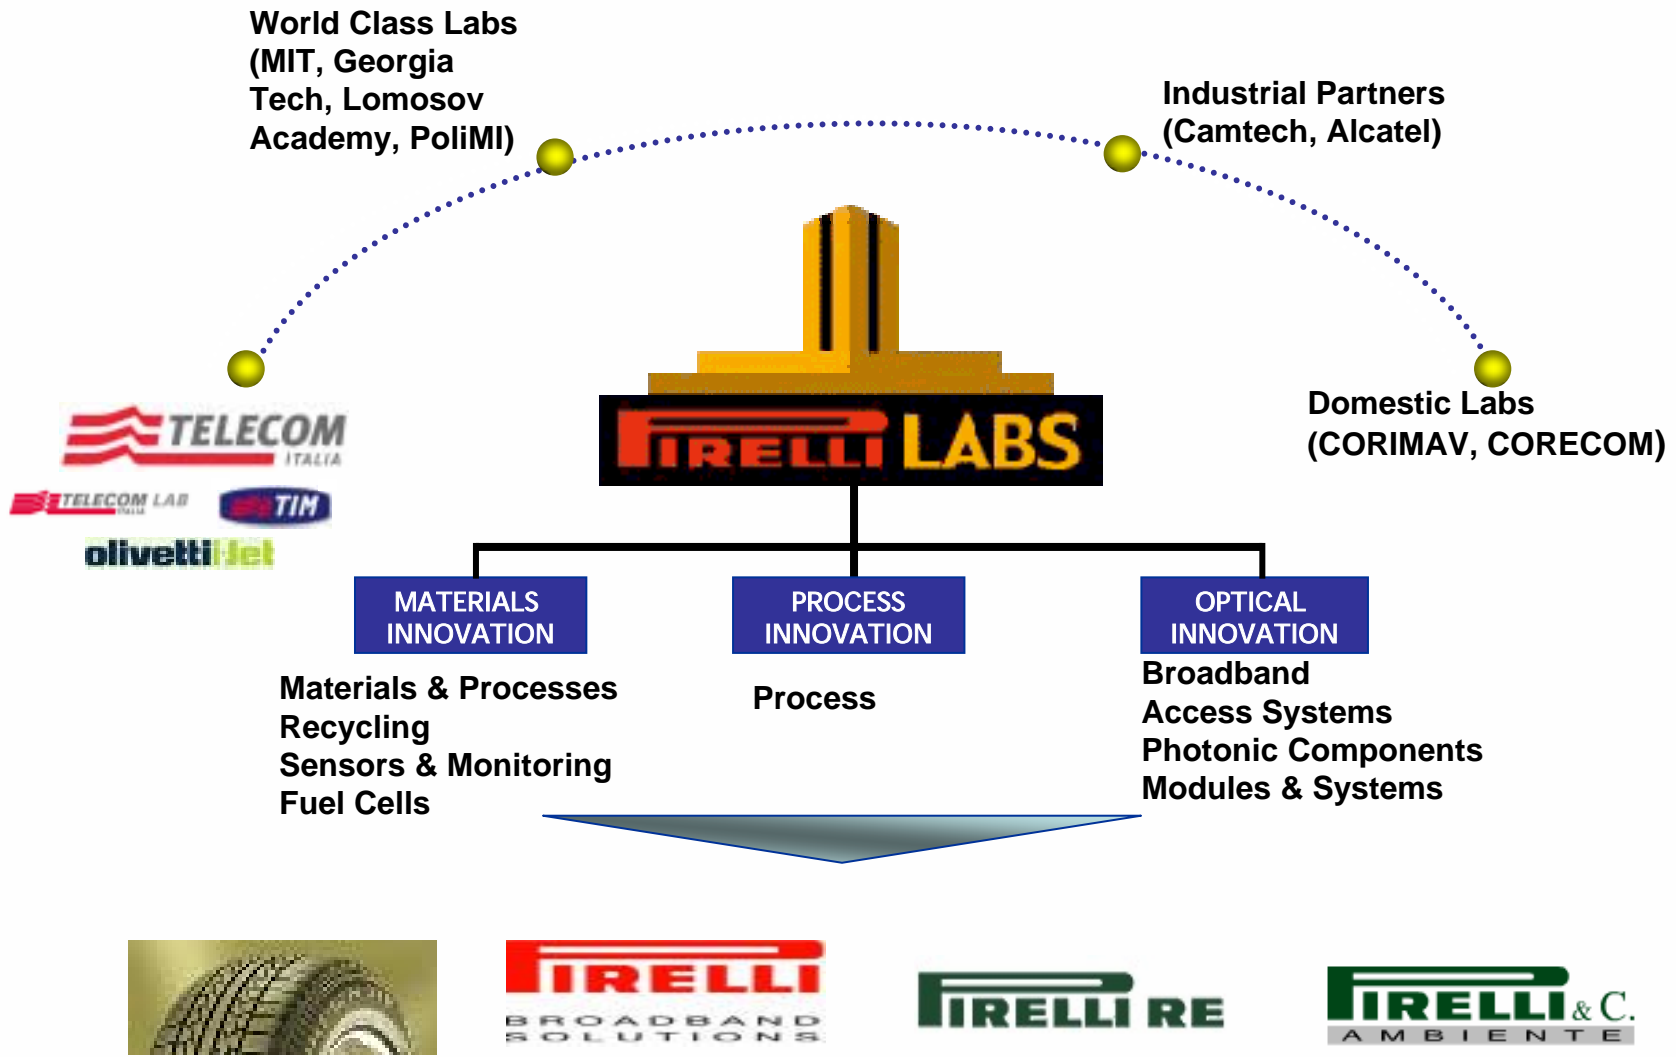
World Class Labs (MIT, Georgia Tech, Lomosov Academy, PoliMI)

Industrial Partners (Camtech, Alcatel)

TELECOM ITALIA

TELECOM LAB

TIM

olivettiJet

PIRELLI LABS

Domestic Labs (CORIMAV, CORECOM)

MATERIALS INNOVATION

PROCESS INNOVATION

OPTICAL INNOVATION

Materials & Processes
Recycling
Sensors & Monitoring
Fuel Cells

Process

Broadband
Access Systems
Photonic Components
Modules & Systems

PIRELLI BROADBAND SOLUTIONS

PIRELLI RE

PIRELLI & C. AMBIENTE